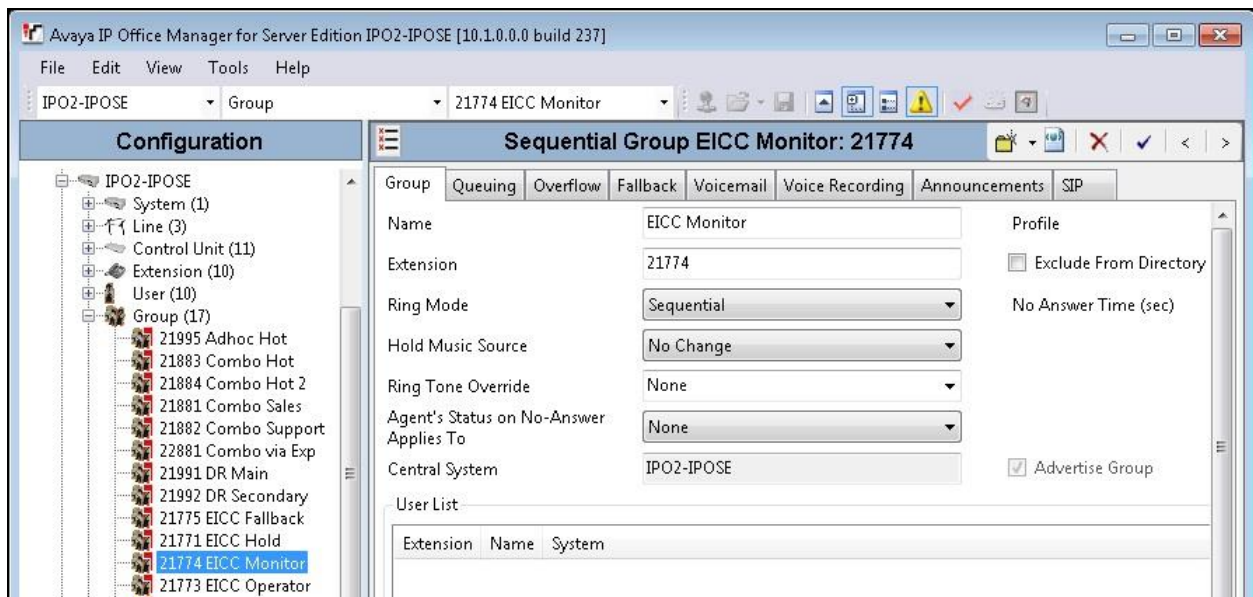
Avaya IP Office Manager for Server Edition IPO2-IPOSE [10.1.0.0.0 build 237]

File Edit View Tools Help

IPO2-IPOSE
Group
21774 EICC Monitor

Configuration

Sequential Group EICC Monitor: 21774

IPO2-IPOSE
System (1)
Line (3)
Control Unit (11)
Extension (10)
User (10)
Group (17)
21995 Adhoc Hot
21883 Combo Hot
21884 Combo Hot 2
21881 Combo Sales
21882 Combo Support
22881 Combo via Exp
21991 DR Main
21992 DR Secondary
21775 EICC Fallback
21771 EICC Hold
21774 EICC Monitor
21773 EICC Operator

Group | Queuing | Overflow | Fallback | Voicemail | Voice Recording | Announcements | SIP

Name EICC Monitor
Profile
Extension 21774
Exclude From Directory
Ring Mode Sequential
No Answer Time (sec)
Hold Music Source No Change
Ring Tone Override None
Agent's Status on No-Answer Applies To None
Central System IPO2-IPOSE
Advertise Group

User List

Extension Name System